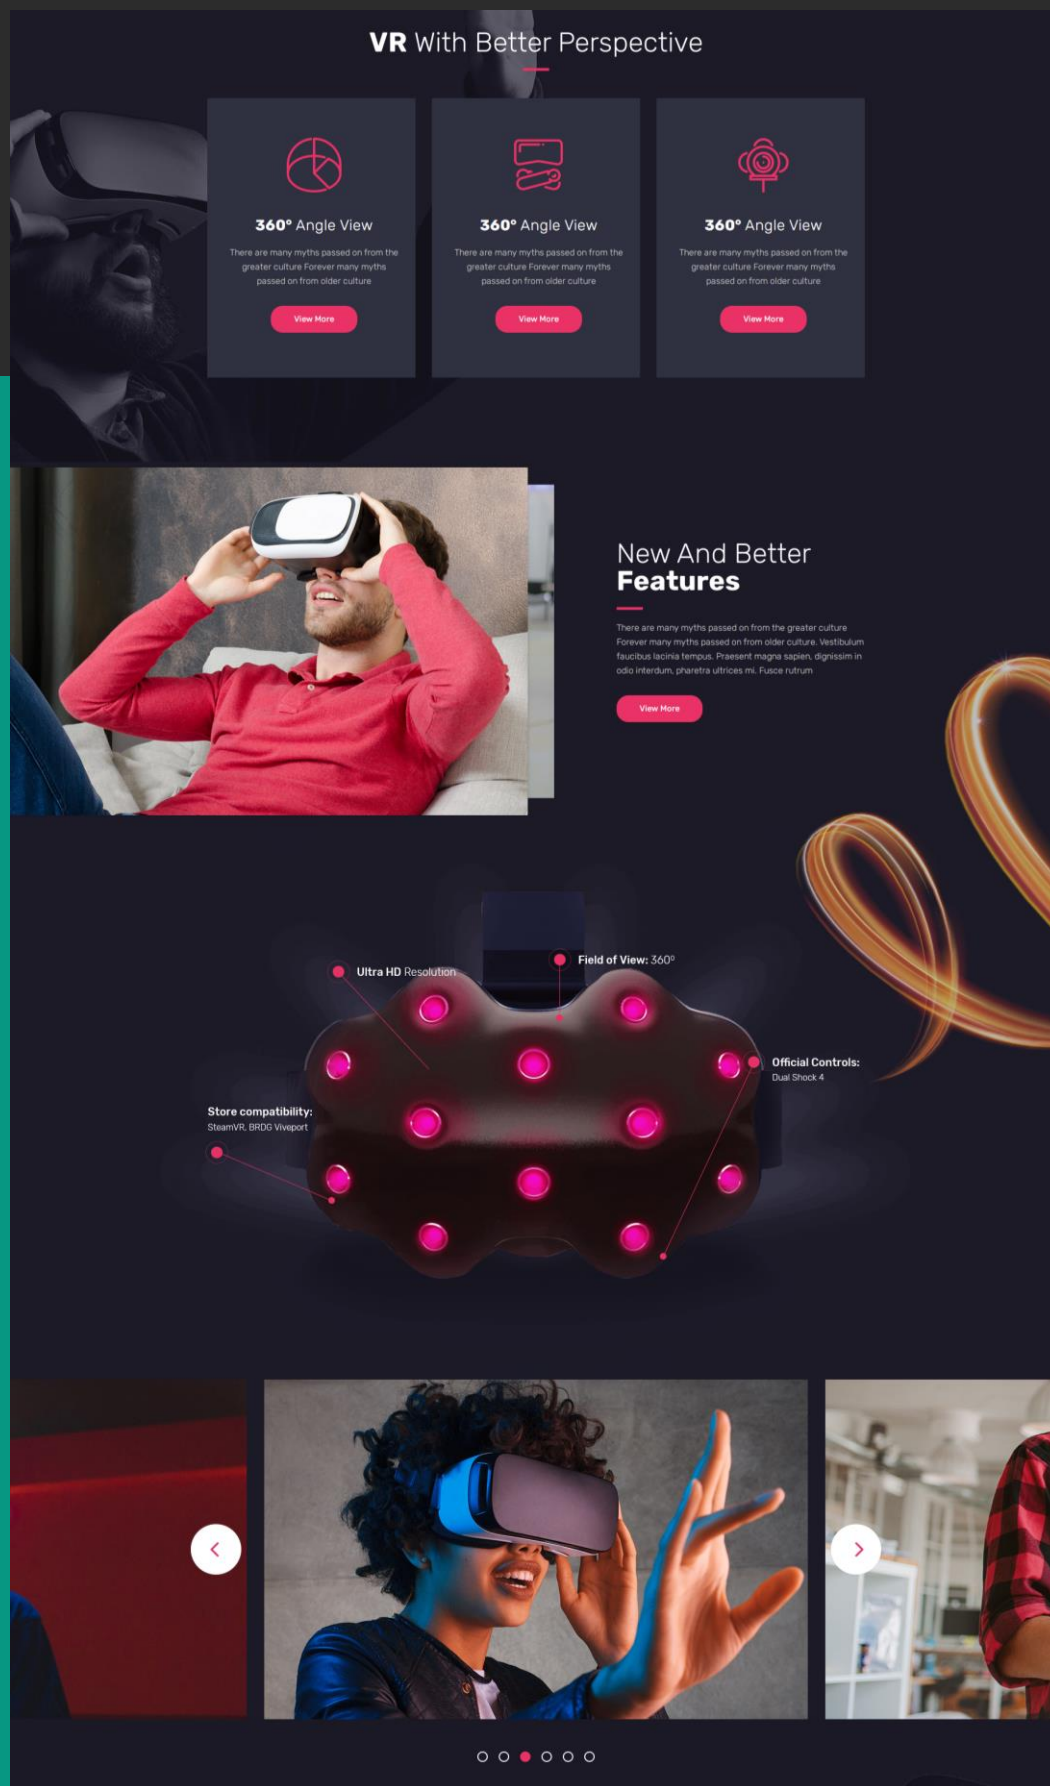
VR With Better Perspective

360° Angle View

There are many myths passed on from the greater culture Forever many myths passed on from older culture

View More

360° Angle View

There are many myths passed on from the greater culture Forever many myths passed on from older culture

View More

360° Angle View

There are many myths passed on from the greater culture Forever many myths passed on from older culture

View More

New And Better
Features

There are many myths passed on from the greater culture Forever many myths passed on from older culture. Vestibulum faucibus lacinia tempus. Praesent magna sapien, dignissim in odio interdum, pharetra ultrices mi. Fusce rutrum

View More

Ultra HD Resolution

Field of View: 360°

Official Controls:
Dual Shock 4

Store compatibility:
SteamVR, BRDG Viveport